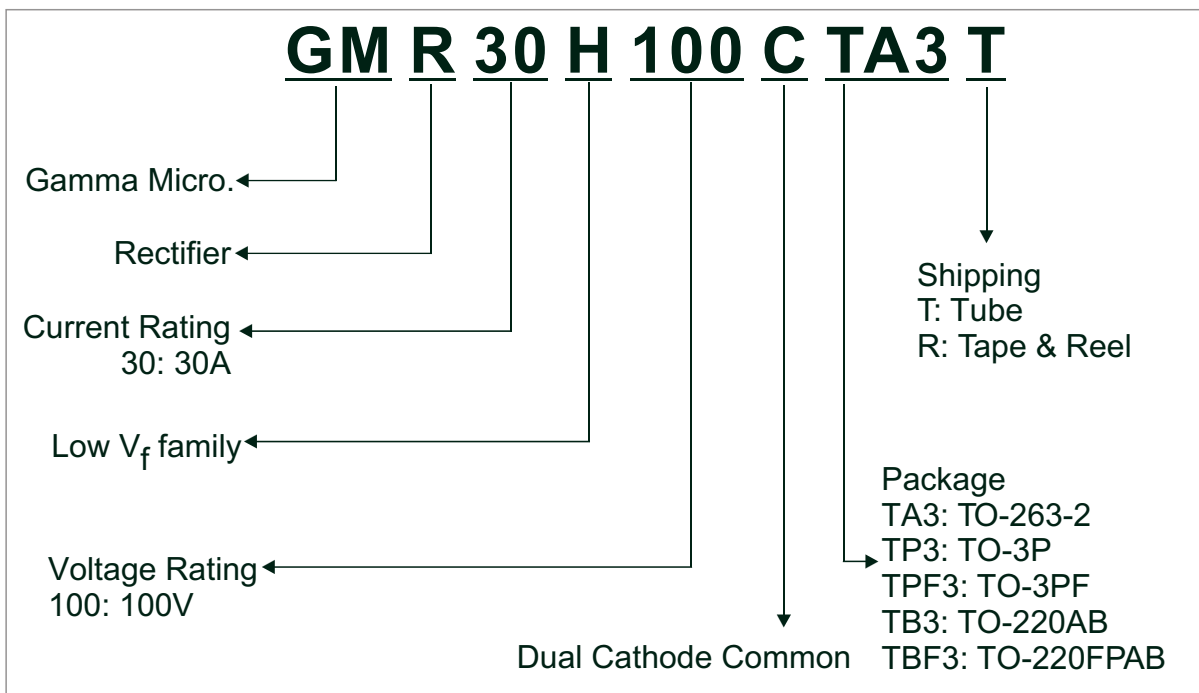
GM R 30 H 100 C TA3 T

Gamma Micro.

Rectifier

Current Rating
30: 30A

Low $V_f$ family

Voltage Rating
100: 100V

Dual Cathode Common

Shipping
T: Tube
R: Tape & Reel

Package
TA3: TO-263-2
TP3: TO-3P
TPF3: TO-3PF
TB3: TO-220AB
TBF3: TO-220FPAB